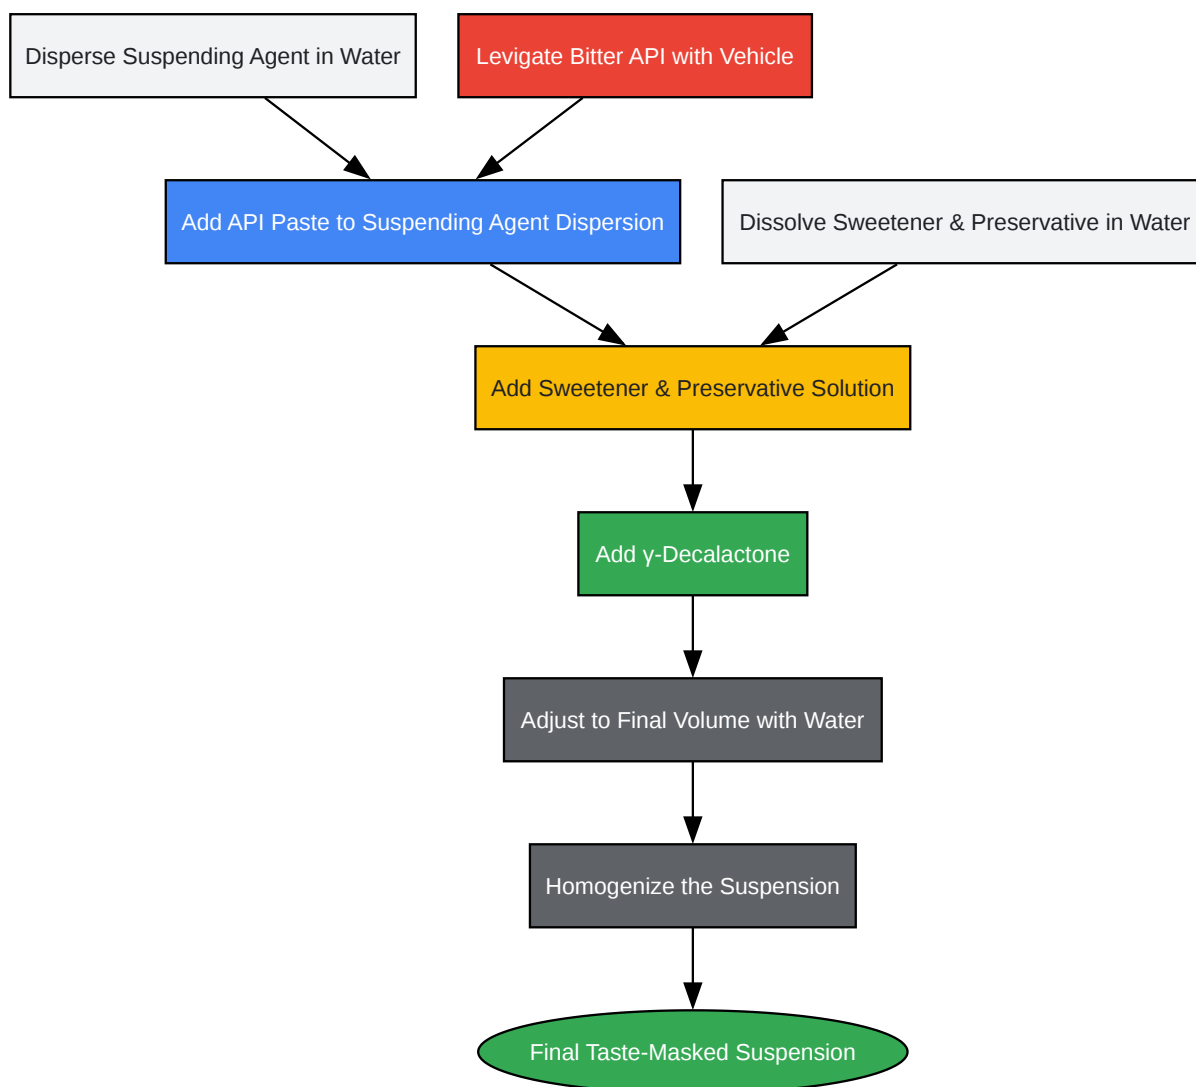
Disperse Suspending Agent in Water

Levigate Bitter API with Vehicle

Add API Paste to Suspending Agent Dispersion

Dissolve Sweetener & Preservative in Water

Add Sweetener & Preservative Solution

Add γ-Decalactone

Adjust to Final Volume with Water

Homogenize the Suspension

Final Taste-Masked Suspension